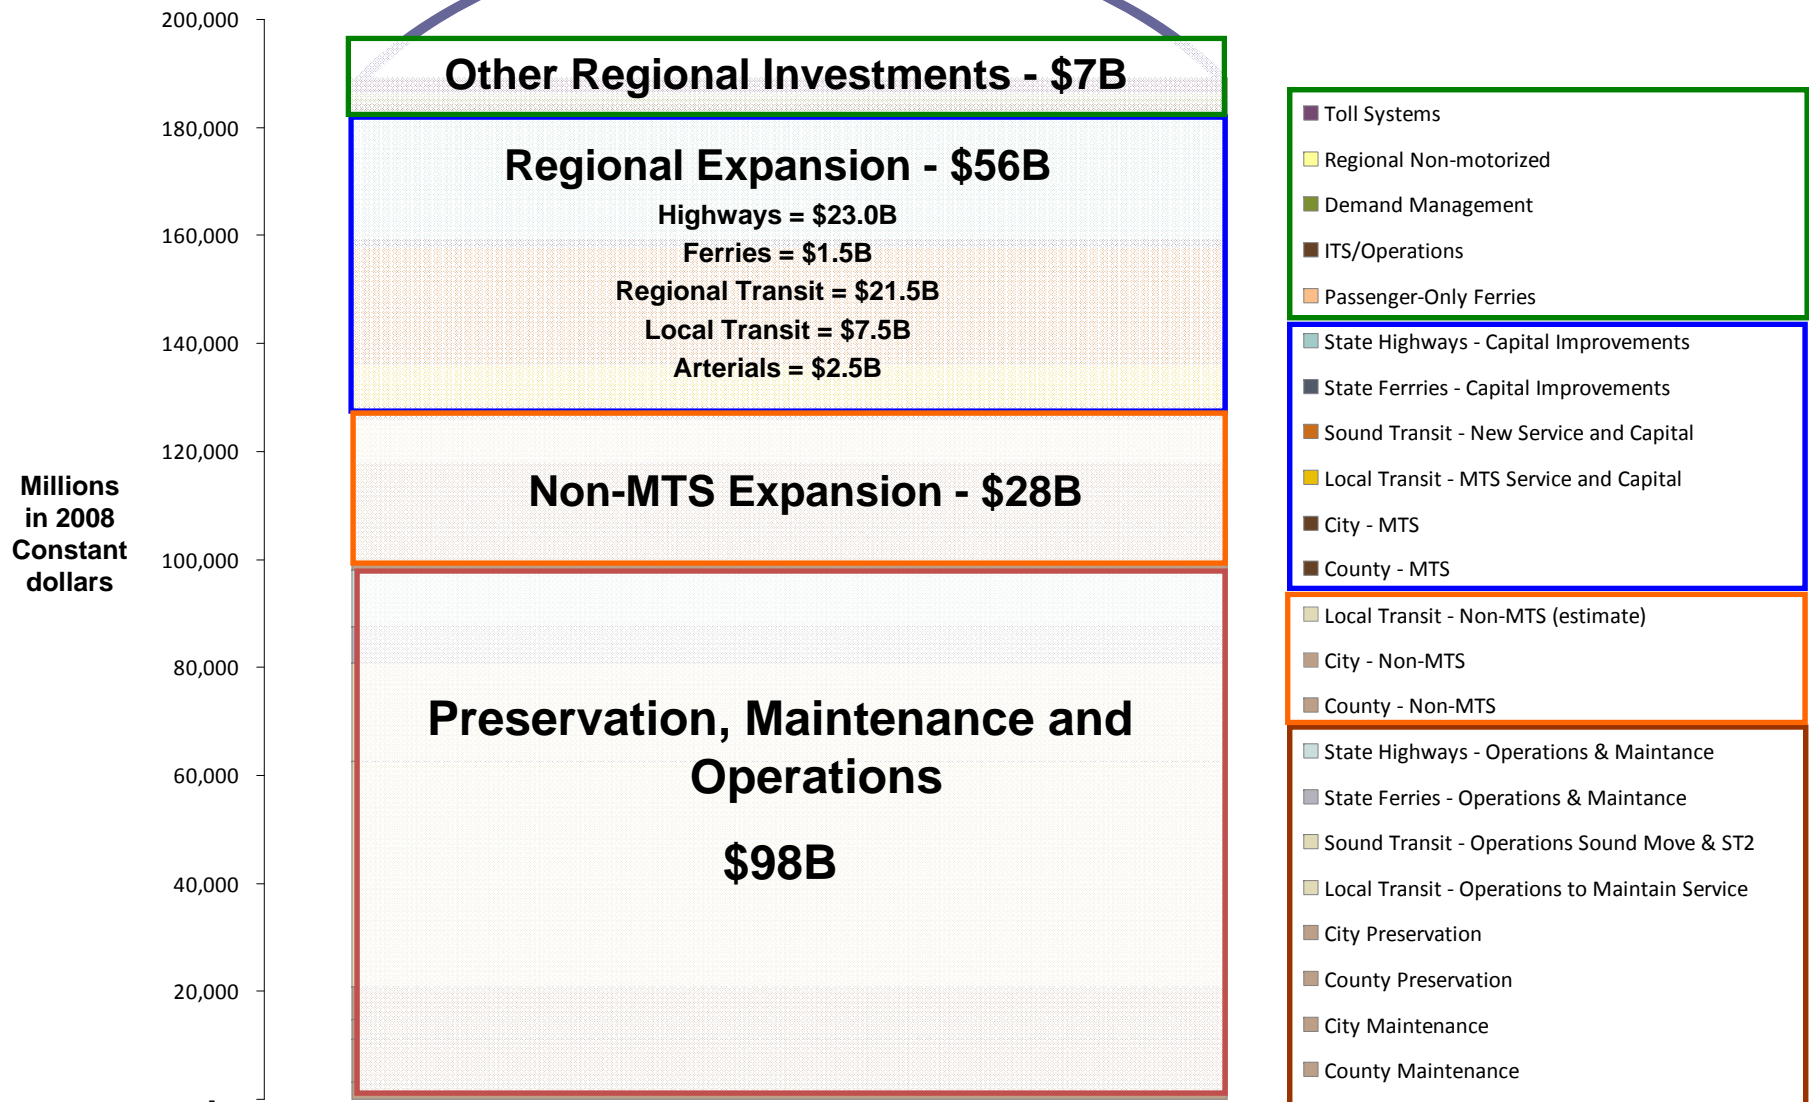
200,000
180,000
160,000
140,000
120,000
100,000
80,000
60,000
40,000
20,000

Millions in 2008 Constant dollars

Other Regional Investments - $7B

Regional Expansion - $56B
Highways = $23.0B
Ferries = $1.5B
Regional Transit = $21.5B
Local Transit = $7.5B
Arterials = $2.5B

Non-MTS Expansion - $28B

Preservation, Maintenance and Operations

$98B

Toll Systems
Regional Non-motorized
Demand Management
ITS/Operations
Passenger-Only Ferries

State Highways - Capital Improvements
State Ferrries - Capital Improvements
Sound Transit - New Service and Capital
Local Transit - MTS Service and Capital
City - MTS
County - MTS

Local Transit - Non-MTS (estimate)
City - Non-MTS
County - Non-MTS

State Highways - Operations & Maintance
State Ferries - Operations & Maintance
Sound Transit - Operations Sound Move & ST2
Local Transit - Operations to Maintain Service
City Preservation
County Preservation
City Maintenance
County Maintenance